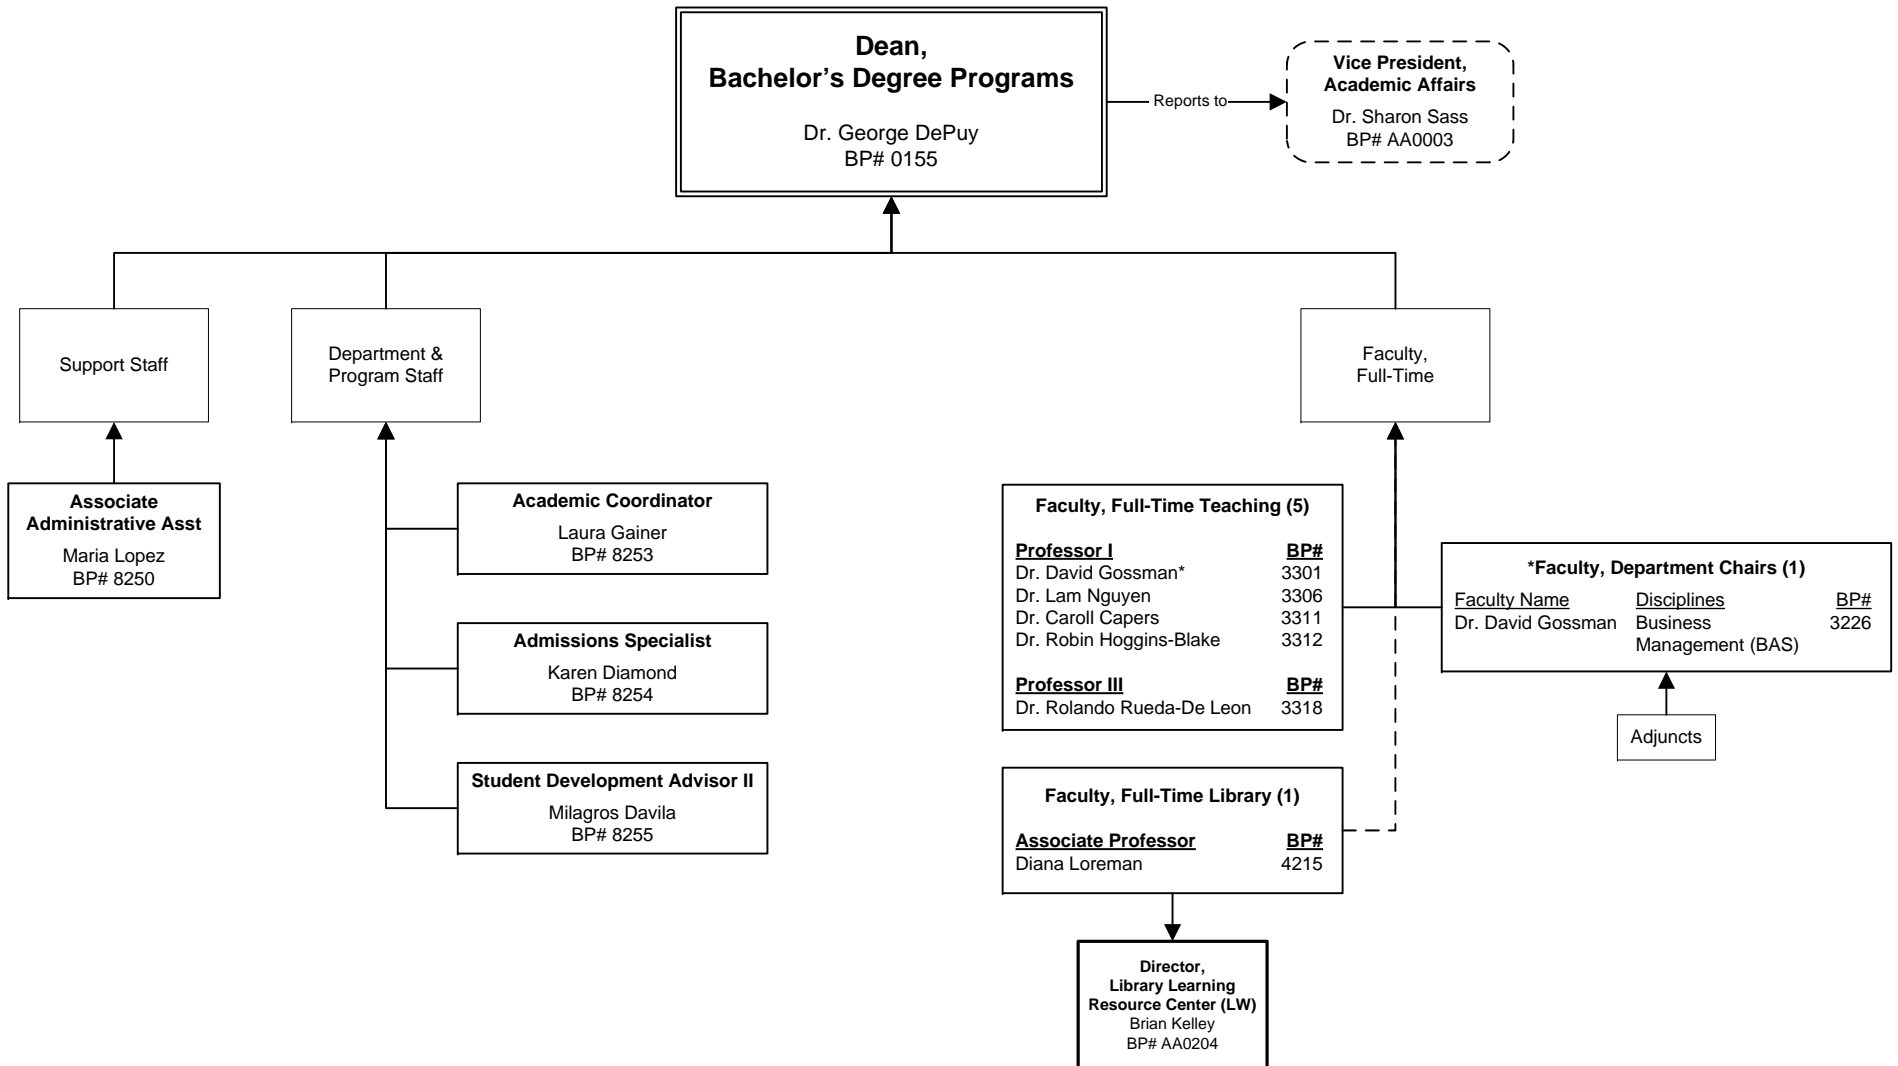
Dean,
Bachelor’s Degree Programs

Dr. George DePuy
BP# 0155

Reports to

Vice President,
Academic Affairs

Dr. Sharon Sass
BP# AA0003

Support Staff

Department &
Program Staff

Faculty,
Full-Time

Associate
Administrative Asst

Maria Lopez
BP# 8250

Academic Coordinator

Laura Gainer
BP# 8253

Admissions Specialist

Karen Diamond
BP# 8254

Student Development Advisor II

Milagros Davila
BP# 8255

Faculty, Full-Time Teaching (5)

| Professor I | BP# |
|---|---|
| Dr. David Gossman* | 3301 |
| Dr. Lam Nguyen | 3306 |
| Dr. Caroll Capers | 3311 |
| Dr. Robin Hoggins-Blake | 3312 |

| Professor III | BP# |
|---|---|
| Dr. Rolando Rueda-De Leon | 3318 |

*Faculty, Department Chairs (1)

| Faculty Name | Disciplines | BP# |
|---|---|---|
| Dr. David Gossman | Business Management (BAS) | 3226 |

Adjuncts

Faculty, Full-Time Library (1)

| Associate Professor | BP# |
|---|---|
| Diana Loreman | 4215 |

Director,
Library Learning
Resource Center (LW)
Brian Kelley
BP# AA0204